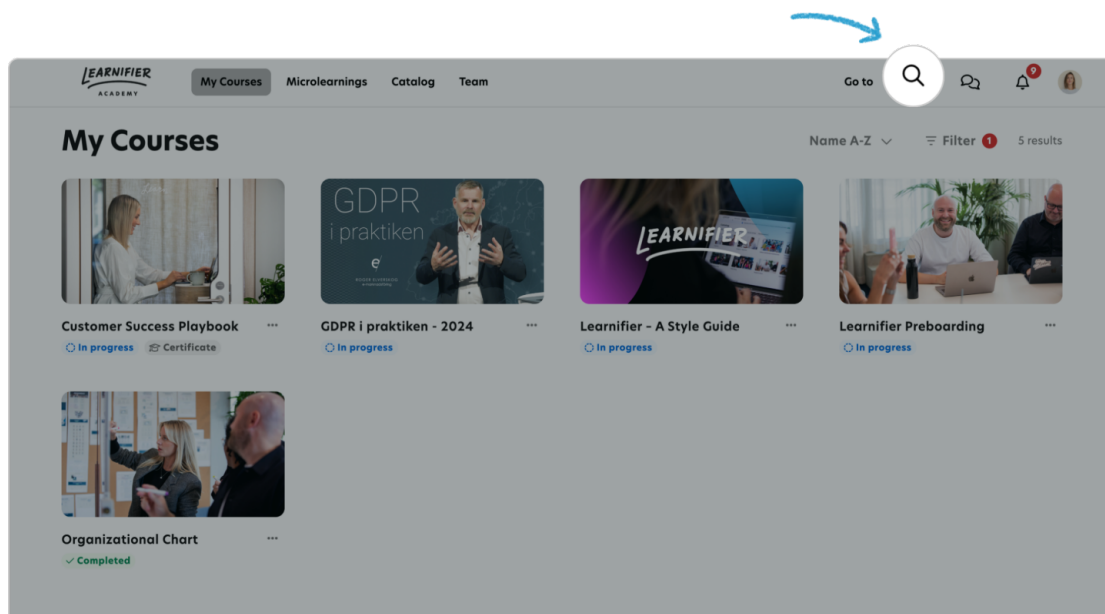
LEARNIFIER ACADEMY

My Courses Microlearnings Catalog Team

Go to

9

My Courses

Name A-Z

Filter 1

5 results

GDPR i praktiken

LEARNIFIER

Customer Success Playbook
In progress Certificate

GDPR i praktiken - 2024
In progress

Learnifier - A Style Guide
In progress

Learnifier Preboarding
In progress

Organizational Chart
Completed